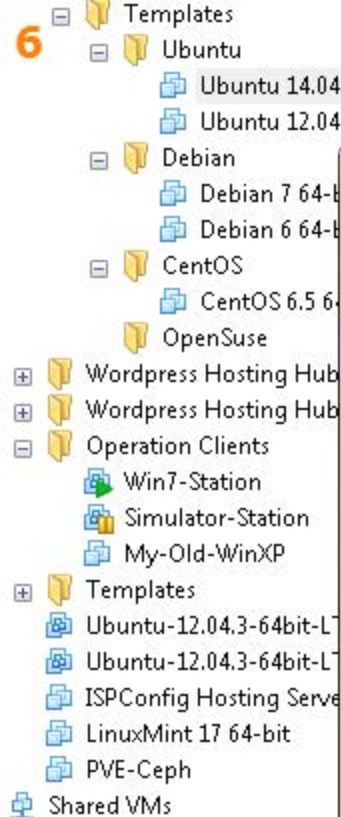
6
Templates
Ubuntu
Ubuntu 14.04
Ubuntu 12.04
Debian
Debian 7 64-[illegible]
Debian 6 64-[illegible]
CentOS
CentOS 6.5 6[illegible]
OpenSuse
Wordpress Hosting Hub
Wordpress Hosting Hub
Operation Clients
Win7-Station
Simulator-Station
My-Old-WinXP
Templates
Ubuntu-12.04.3-64bit-L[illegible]
Ubuntu-12.04.3-64bit-L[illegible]
ISPConfig Hosting Serve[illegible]
LinuxMint 17 64-bit
PVE-Ceph
Shared VMs